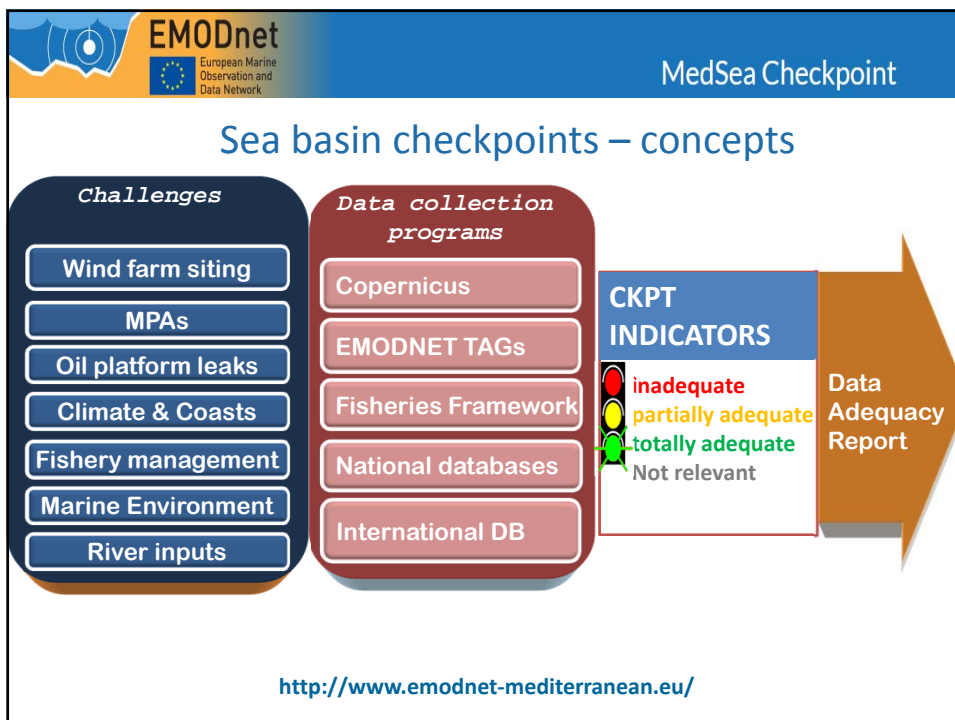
EMODnet
European Marine Observation and Data Network

MedSea Checkpoint

Sea basin checkpoints – concepts

Challenges

Wind farm siting
MPAs
Oil platform leaks
Climate & Coasts
Fishery management
Marine Environment
River inputs

Data collection programs

Copernicus
EMODNET TAGs
Fisheries Framework
National databases
International DB

CKPT INDICATORS

inadequate
partially adequate
totally adequate
Not relevant

Data Adequacy Report

http://www.emodnet-mediterranean.eu/